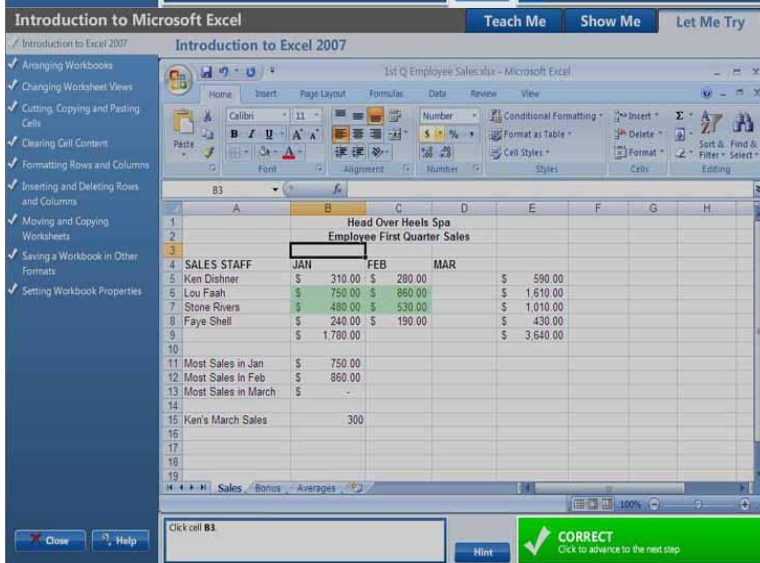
Introduction to Microsoft Excel

Teach Me | Show Me | Let Me Try

Introduction to Excel 2007

Introduction to Excel 2007
Arranging Workbooks
Changing Worksheet Views
Cutting, Copying and Pasting Cells
Clearing Cell Content
Formatting Rows and Columns
Inserting and Deleting Rows and Columns
Moving and Copying Worksheets
Saving a Workbook in Other Formats
Setting Workbook Properties

1st Q Employee Sales.xlsx - Microsoft Excel

Home | Insert | Page Layout | Formulas | Data | Review | View

Paste | Calibri | 11 | Number | Conditional Formatting | Format as Table | Cell Styles | Insert | Delete | Format | Sort & Filter | Find & Select

Clipboard | Font | Alignment | Number | Styles | Cells | Editing

B3 | $f_x$

| | A | B | C | D | E | F | G | H |
|---|---|---|---|---|---|---|---|---|
| 1 | | Head Over Heels Spa | | | | | | |
| 2 | | Employee First Quarter Sales | | | | | | |
| 3 | | | | | | | | |
| 4 | SALES STAFF | JAN | FEB | MAR | | | | |
| 5 | Ken Dishner | $ 310.00 | $ 280.00 | | $ 590.00 | | | |
| 6 | Lou Faah | $ 750.00 | $ 860.00 | | $ 1,610.00 | | | |
| 7 | Stone Rivers | $ 480.00 | $ 530.00 | | $ 1,010.00 | | | |
| 8 | Faye Shell | $ 240.00 | $ 190.00 | | $ 430.00 | | | |
| 9 | | $ 1,780.00 | | | $ 3,640.00 | | | |
| 10 | | | | | | | | |
| 11 | Most Sales in Jan | $ 750.00 | | | | | | |
| 12 | Most Sales In Feb | $ 860.00 | | | | | | |
| 13 | Most Sales in March | $ - | | | | | | |
| 14 | | | | | | | | |
| 15 | Ken's March Sales | 300 | | | | | | |
| 16 | | | | | | | | |
| 17 | | | | | | | | |
| 18 | | | | | | | | |
| 19 | | | | | | | | |

Sales | Bonus | Averages

100%

Close | Help

Click cell B3.

Hint

CORRECT
Click to advance to the next step